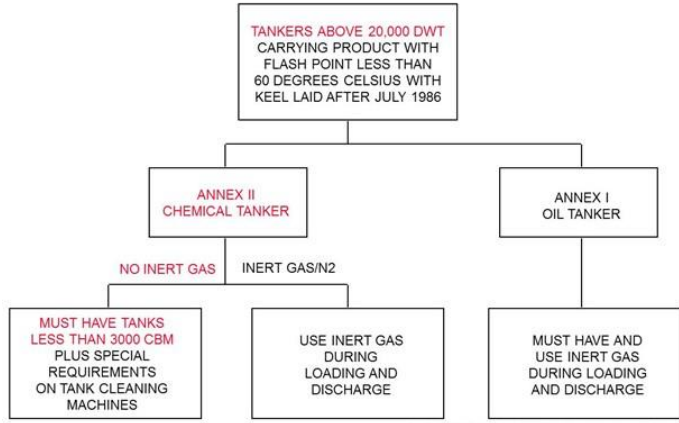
TANKERS ABOVE 20,000 DWT CARRYING PRODUCT WITH FLASH POINT LESS THAN 60 DEGREES CELSIUS WITH KEEL LAID AFTER JULY 1986

ANNEX II CHEMICAL TANKER

ANNEX I OIL TANKER

NO INERT GAS

INERT GAS/N2

MUST HAVE TANKS LESS THAN 3000 CBM PLUS SPECIAL REQUIREMENTS ON TANK CLEANING MACHINES

USE INERT GAS DURING LOADING AND DISCHARGE

MUST HAVE AND USE INERT GAS DURING LOADING AND DISCHARGE